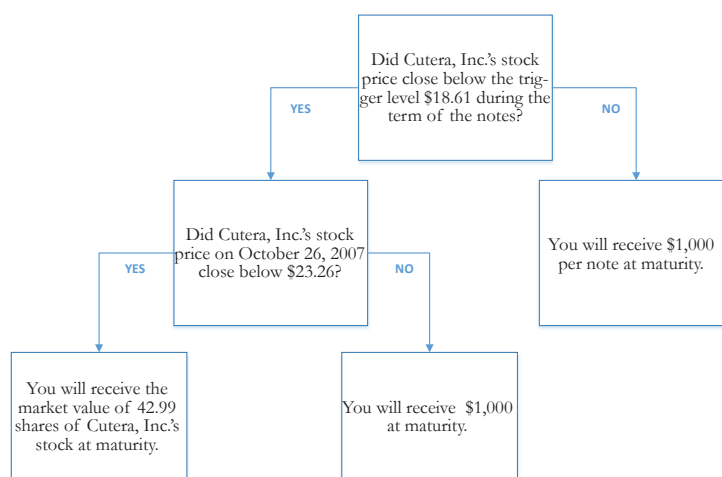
Did Cutera, Inc.'s stock price close below the trigger level $18.61 during the term of the notes?

YES

NO

Did Cutera, Inc.'s stock price on October 26, 2007 close below $23.26?

YES

NO

You will receive $1,000 per note at maturity.

You will receive the market value of 42.99 shares of Cutera, Inc.'s stock at maturity.

You will receive $1,000 at maturity.